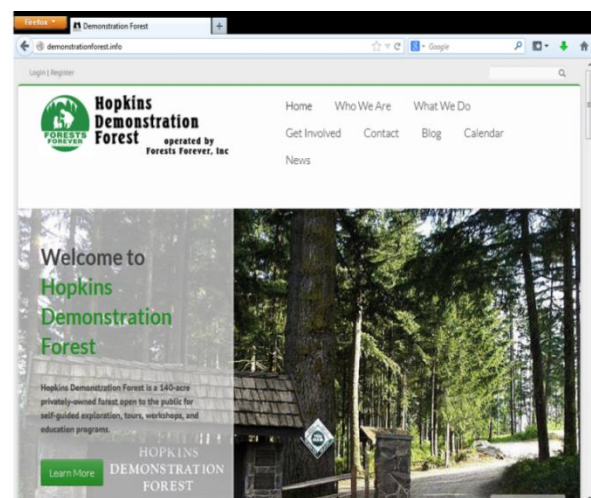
Firefox

Demonstration Forest

+

demonstrationforest.info

Google

Login | Register

FORESTS FOREVER

Hopkins Demonstration Forest

operated by Forests Forever, Inc

Home

Who We Are

What We Do

Get Involved

Contact

Blog

Calendar

News

Welcome to Hopkins Demonstration Forest

Hopkins Demonstration Forest is a 140-acre privately-owned forest open to the public for self-guided exploration, tours, workshops, and education programs.

Learn More

HOPKINS DEMONSTRATION FOREST